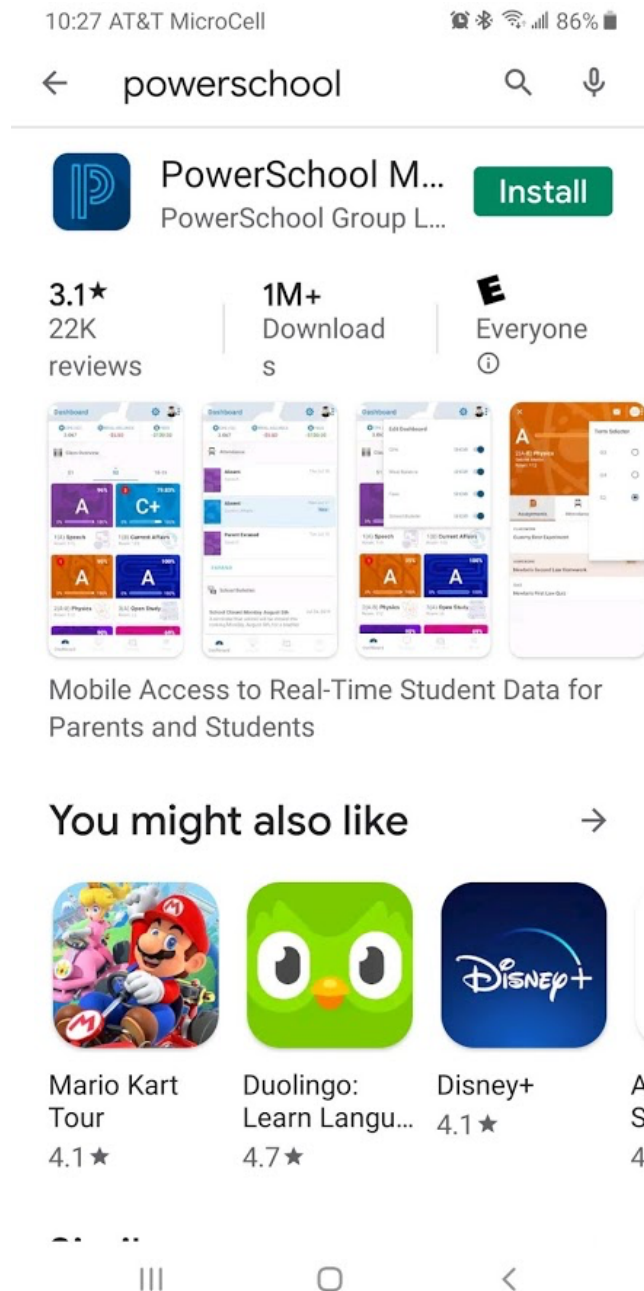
10:27 AT&T MicroCell 86%

powerschool

PowerSchool M...
PowerSchool Group L...
Install

3.1★
22K reviews

1M+
Downloads

E
Everyone ⓘ

Dashboard
A
C+
A
A
Dashboard
Dashboard
Edit Dashboard
A
A
A
Term Selector

Mobile Access to Real-Time Student Data for Parents and Students

You might also like →

Mario Kart Tour
4.1★

Duolingo: Learn Langu...
4.7★

Disney+
4.1★